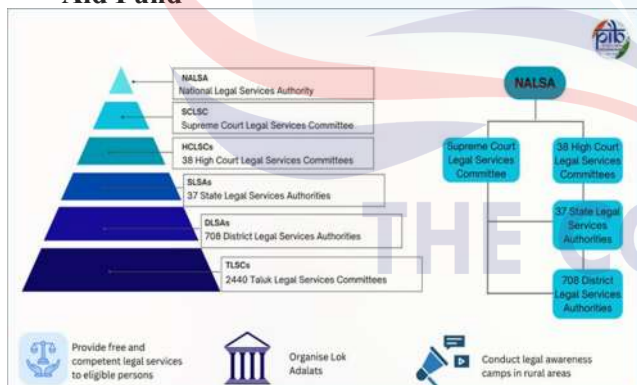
Aid Fund

NALSA
National Legal Services Authority

SCLSC
Supreme Court Legal Services Committee

HCLSCs
38 High Court Legal Services Committees

SLSAs
37 State Legal Services Authorities

DLSAs
708 District Legal Services Authorities

TLSCs
2440 Taluk Legal Services Committees

NALSA

Supreme Court Legal Services Committee

38 High Court Legal Services Committees

37 State Legal Services Authorities

708 District Legal Services Authorities

Provide free and competent legal services to eligible persons

Organise Lok Adalats

Conduct legal awareness camps in rural areas